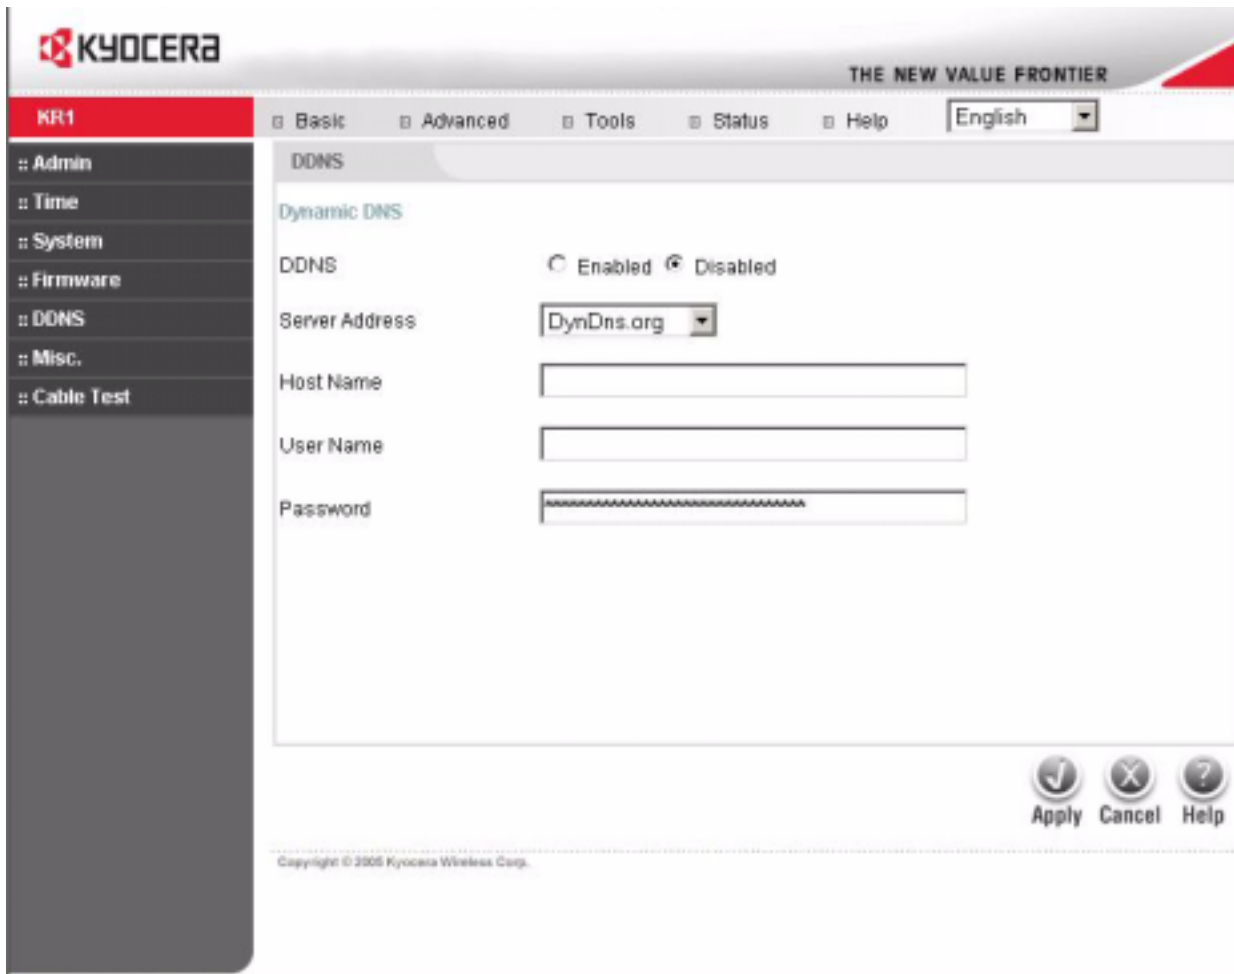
KYOCERA

THE NEW VALUE FRONTIER

KR1

Basic Advanced Tools Status Help English

:: Admin
:: Time
:: System
:: Firmware
:: DDNS
:: Misc.
:: Cable Test

DDNS

Dynamic DNS

DDNS Enabled Disabled

Server Address DynDns.org

Host Name

User Name

Password ********************************

Apply Cancel Help

Copyright © 2005 Kyocera Wireless Corp.